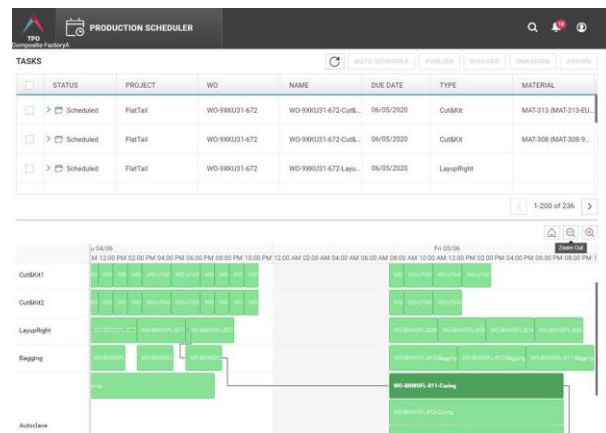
TPO
Composite-FactoryA

PRODUCTION SCHEDULER

TASKS

AUTO SCHEDULE PUBLISH DISCARD UNASSIGN ASSIGN

| | STATUS | PROJECT | WO | NAME | DUE DATE | TYPE | MATERIAL |
|---|---|---|---|---|---|---|---|
| | Scheduled | FlatTail | WO-9XKU31-672 | WO-9XKU31-672-Cut&... | 06/05/2020 | Cut&Kit | MAT-313 (MAT-313-EU... |
| | Scheduled | FlatTail | WO-9XKU31-672 | WO-9XKU31-672-Cut&... | 06/05/2020 | Cut&Kit | MAT-308 (MAT-308-9... |
| | Scheduled | FlatTail | WO-9XKU31-672 | WO-9XKU31-672-Layu... | 06/05/2020 | LayupRight | |

1-200 of 236

Zoom Out

u 04/06
M 12:00 PM 02:00 PM 04:00 PM 06:00 PM 08:00 PM 10:00 PM 12:00 AM 02:00 AM 04:00 AM 06:00 AM 08:00 AM 10:00 AM 12:00 PM 02:00 PM 04:00 PM 06:00 PM 08:00 PM 1

Fri 05/06

Cut&Kit1

Cut&Kit2

LayupRight

Bagging

Autoclave

WO-BNWOFL-811-Curing

WO-BNWOFL-812-Curing